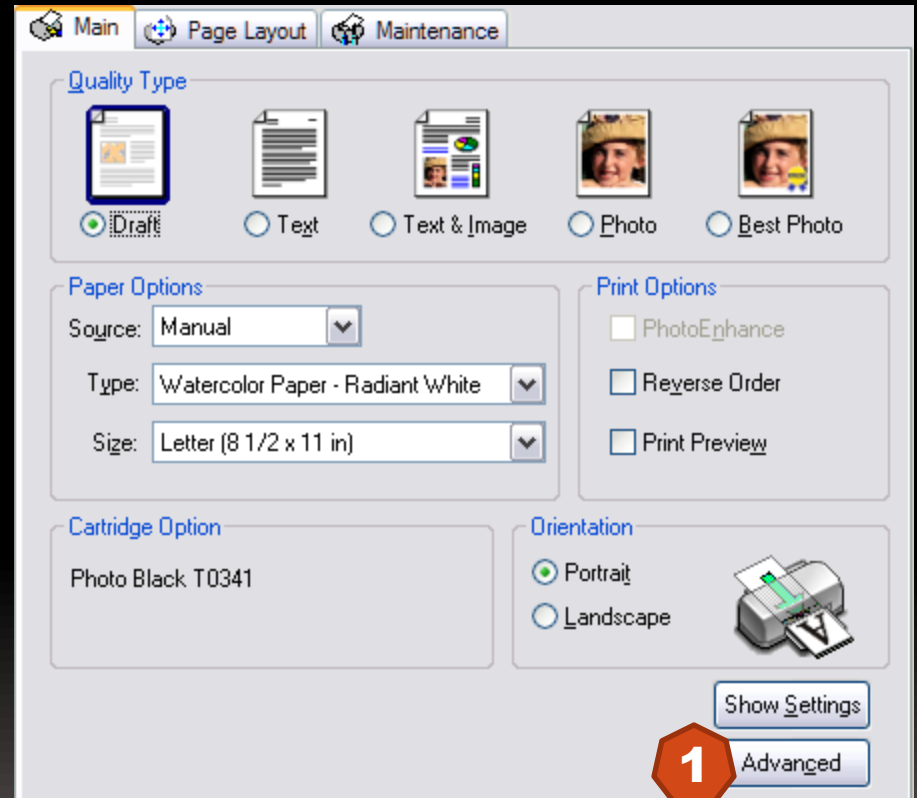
Main | Page Layout | Maintenance

Quality Type

Draft
Text
Text & Image
Photo
Best Photo

Paper Options

Source: Manual

Type: Watercolor Paper - Radiant White

Size: Letter (8 1/2 x 11 in)

Print Options

PhotoEnhance

Reverse Order

Print Preview

Cartridge Option

Photo Black T0341

Orientation

Portrait

Landscape

Show Settings

1

Advanced